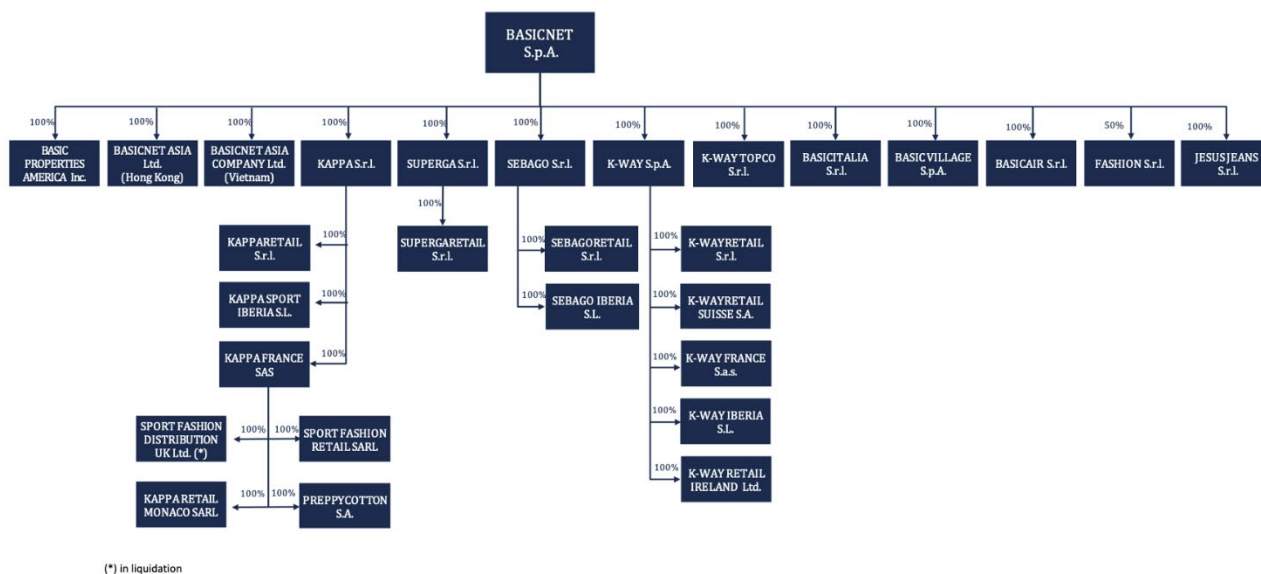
BASICNET S.p.A.

100%
BASIC PROPERTIES AMERICA Inc.

100%
BASICNET ASIA Ltd. (Hong Kong)

100%
BASICNET ASIA COMPANY Ltd. (Vietnam)

100%
KAPPA S.r.l.

100%
SUPERGA S.r.l.

100%
SEBAGO S.r.l.

100%
K-WAY S.p.A.

100%
K-WAY TOPCO S.r.l.

100%
BASICITALIA S.r.l.

100%
BASIC VILLAGE S.p.A.

100%
BASICAIR S.r.l.

50%
FASHION S.r.l.

100%
JESUS JEANS S.r.l.

100%
KAPPA RETAIL S.r.l.

100%
KAPPA SPORT IBERIA S.L.

100%
KAPPA FRANCE SAS

100%
SUPERGA RETAIL S.r.l.

100%
SEBAGO RETAIL S.r.l.

100%
SEBAGO IBERIA S.L.

100%
K-WAY RETAIL S.r.l.

100%
K-WAY RETAIL SUISSE S.A.

100%
K-WAY FRANCE S.a.s.

100%
K-WAY IBERIA S.L.

100%
K-WAY RETAIL IRELAND Ltd.

100%
SPORT FASHION DISTRIBUTION UK Ltd. (*)

100%
SPORT FASHION RETAIL SARL

100%
KAPPA RETAIL MONACO SARL

100%
PREPPY COTTON S.A.

(*) in liquidation